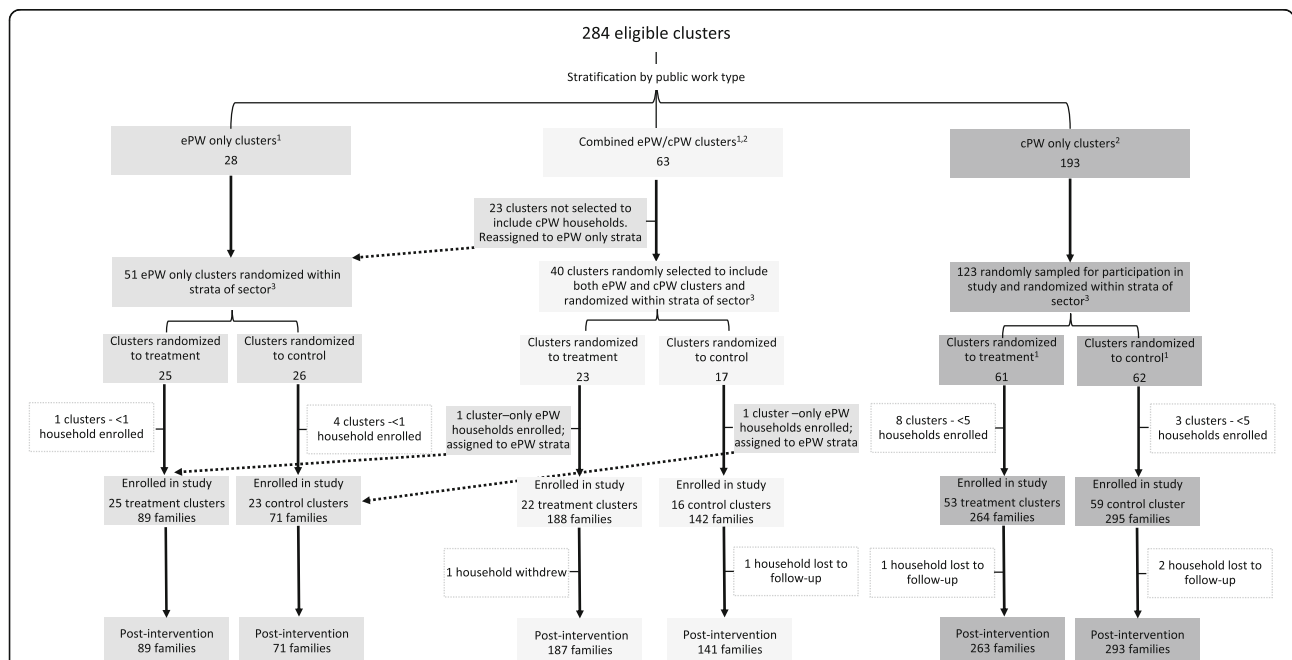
284 eligible clusters

Stratification by public work type

ePW only clusters$^1$
28

Combined ePW/cPW clusters$^{1,2}$
63

cPW only clusters$^2$
193

23 clusters not selected to include cPW households. Reassigned to ePW only strata

51 ePW only clusters randomized within strata of sector$^3$

40 clusters randomly selected to include both ePW and cPW clusters and randomized within strata of sector$^3$

123 randomly sampled for participation in study and randomized within strata of sector$^3$

Clusters randomized to treatment
25

Clusters randomized to control
26

Clusters randomized to treatment
23

Clusters randomized to control
17

Clusters randomized to treatment$^1$
61

Clusters randomized to control$^1$
62

1 clusters - <1 household enrolled

4 clusters -<1 household enrolled

1 cluster–only ePW households enrolled; assigned to ePW strata

1 cluster –only ePW households enrolled; assigned to ePW strata

8 clusters - <5 households enrolled

3 clusters - <5 households enrolled

Enrolled in study
25 treatment clusters
89 families

Enrolled in study
23 control clusters
71 families

Enrolled in study
22 treatment clusters
188 families

Enrolled in study
16 control clusters
142 families

Enrolled in study
53 treatment clusters
264 families

Enrolled in study
59 control cluster
295 families

1 household withdrew

1 household lost to follow-up

1 household lost to follow-up

2 household lost to follow-up

Post-intervention
89 families

Post-intervention
71 families

Post-intervention
187 families

Post-intervention
141 families

Post-intervention
263 families

Post-intervention
293 families